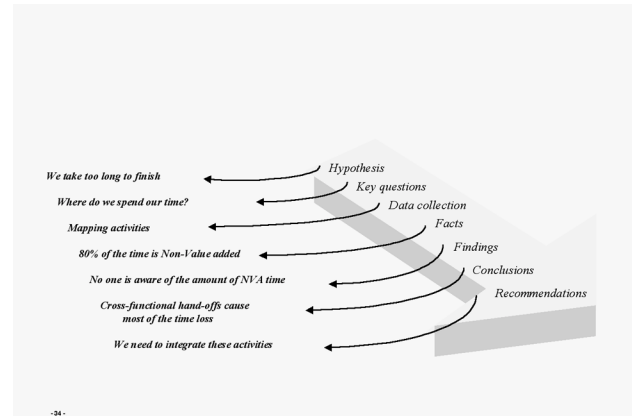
Hypothesis
We take too long to finish

Key questions
Where do we spend our time?

Data collection
Mapping activities

Facts
80% of the time is Non-Value added

Findings
No one is aware of the amount of NVA time

Conclusions
Cross-functional hand-offs cause most of the time loss

Recommendations
We need to integrate these activities

- 34 -